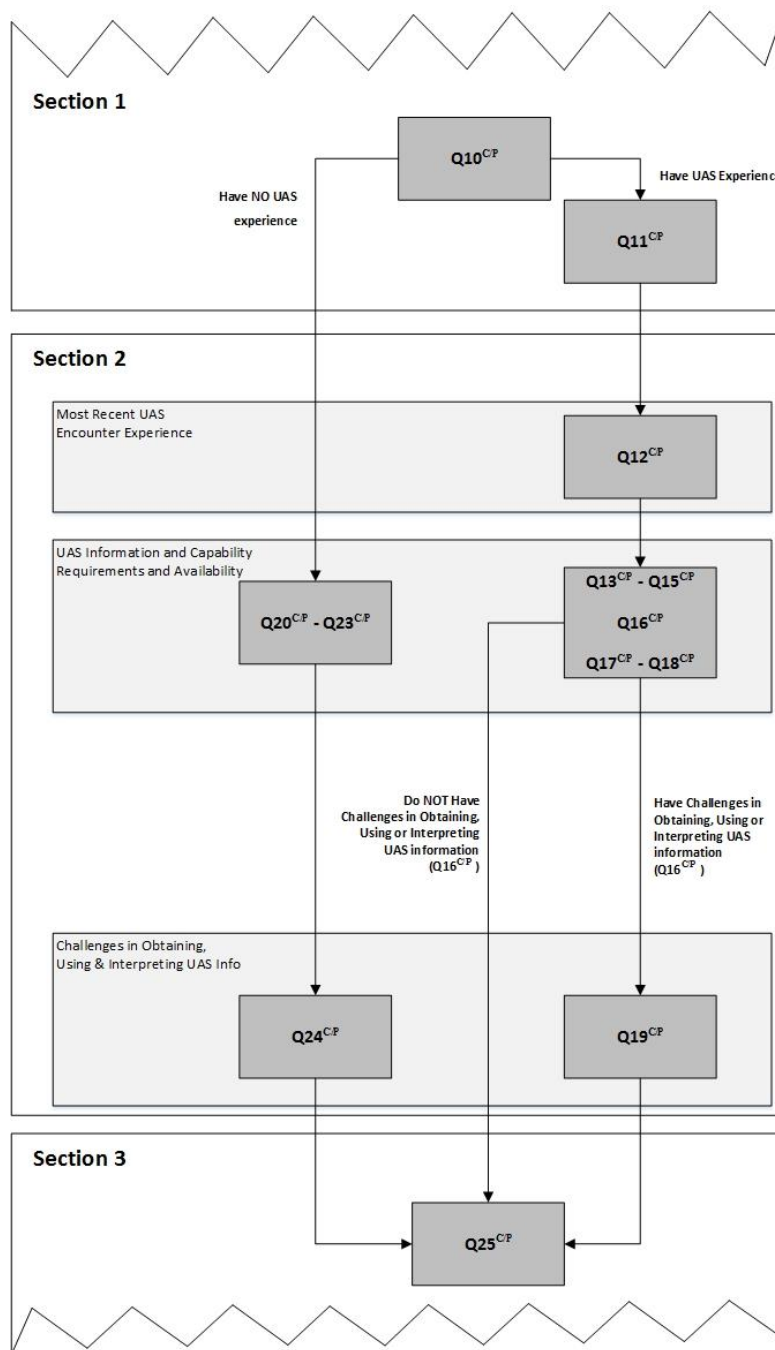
Section 1

$Q10^{C/P}$

Have NO UAS experience

Have UAS Experienc

$Q11^{C/P}$

Section 2

Most Recent UAS Encounter Experience

$Q12^{C/P}$

UAS Information and Capability Requirements and Availability

$Q20^{C/P}$ - $Q23^{C/P}$

$Q13^{C/P}$ - $Q15^{C/P}$

$Q16^{C/P}$

$Q17^{C/P}$ - $Q18^{C/P}$

Do NOT Have Challenges in Obtaining, Using or Interpreting UAS information ($Q16^{C/P}$ )

Have Challenges in Obtaining, Using or Interpreting UAS information ($Q16^{C/P}$ )

Challenges in Obtaining, Using & Interpreting UAS Info

$Q24^{C/P}$

$Q19^{C/P}$

Section 3

$Q25^{C/P}$